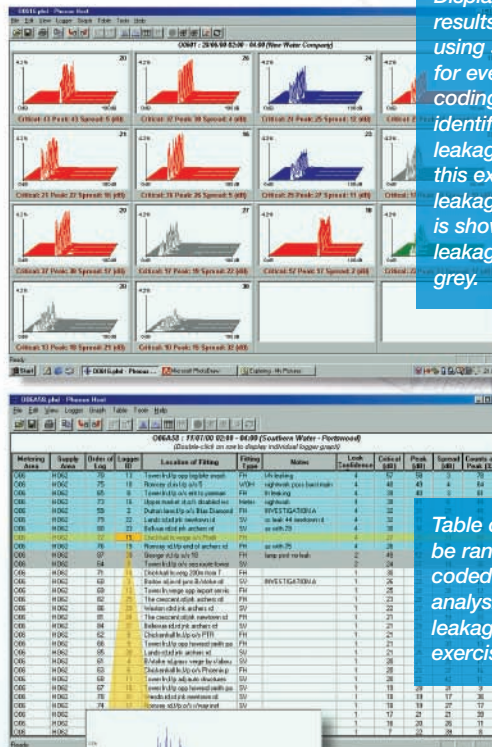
Display results using for eve coding identif leakag this ex leakag is show leakag grey.

Table c be ran coded analys leakag exercis

O06S1.phd - Phonos Host
File Edit View Logger Graph Table Tools Help
O06S1 : 28/06/00 02:00 - 04:00 (New Water Company)

Critical: 43 Peak: 43 Spread: 6 (dB)
Critical: 37 Peak: 38 Spread: 4 (dB)
Critical: 24 Peak: 25 Spread: 12 (dB)
Critical: 21 Peak: 21 Spread: 16 (dB)
Critical: 28 Peak: 26 Spread: 9 (dB)
Critical: 26 Peak: 26 Spread: 14 (dB)
Critical: 27 Peak: 30 Spread: 17 (dB)
Critical: 20 Peak: 22 Spread: 22 (dB)
Critical: 25 Peak: 57 Spread: 2 (dB)
Critical: 13 Peak: 15 Spread: 21 (dB)
Critical: 10 Peak: 15 Spread: 32 (dB)

Ready
Start

O06A58.phd - Phonos Host
File Edit View Logger Graph Table Tools Help
O06A58 : 17/07/00 02:00 - 04:00 (Southern Water - Portsmouth)
(Double-click on row to display individual logger graph)

| Metering Area | Supply Area | Order of Log | Logger ID | Location of Fitting | Fitting Type | Notes | Leak Confidence | Critical (dB) | Peak (dB) | Spread (dB) | Counts a Peak |
|---|---|---|---|---|---|---|---|---|---|---|---|
| O06 | H062 | 75 | 18 | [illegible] | FH | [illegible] | 4 | 52 | 53 | 3 | 76 |
| O06 | H062 | 75 | 19 | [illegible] | WOH | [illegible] | 4 | 48 | 49 | 4 | 64 |
| O06 | H062 | 65 | 6 | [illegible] | FH | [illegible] | 4 | 48 | 48 | 8 | 61 |
| O06 | H062 | 56 | 4 | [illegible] | Harbin | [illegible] | 4 | | | | |
| O06 | H062 | 59 | 2 | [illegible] | FH | INVESTIGATION | 4 | | | | |
| O06 | H062 | 73 | 22 | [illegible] | SV | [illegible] | 4 | | | | |
| O06 | H062 | 80 | 23 | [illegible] | SV | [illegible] | 4 | | | | |
| O06 | H062 | 77 | 15 | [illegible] | FH | | 4 | | | | |
| O06 | H062 | 78 | 19 | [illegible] | FH | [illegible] | 2 | | | | |
| O06 | H062 | 71 | 13 | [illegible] | SV | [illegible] | 2 | | | | |
| O06 | H062 | 64 | 7 | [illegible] | SV | | 2 | | | | |
| O06 | H062 | 71 | | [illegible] | FH | | 1 | | | | |
| O06 | H062 | 70 | | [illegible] | SV | INVESTIGATION | 1 | 26 | | | |
| O06 | H062 | 69 | | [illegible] | FH | | 1 | 25 | | | |
| O06 | H062 | 63 | | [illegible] | FH | | 1 | 23 | | | |
| O06 | H062 | 68 | | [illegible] | SV | | 1 | 22 | | | |
| O06 | H062 | 67 | | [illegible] | SV | | 1 | 21 | | | |
| O06 | H062 | 62 | | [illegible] | FH | | 1 | 21 | | | |
| O06 | H062 | 61 | | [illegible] | FH | | 1 | 21 | | | |
| O06 | H062 | 60 | | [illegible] | FH | | 1 | 21 | | | |
| O06 | H062 | 61 | | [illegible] | FH | | 1 | 20 | | | |
| O06 | H062 | 58 | | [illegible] | FH | | 1 | 20 | | | |
| O06 | H062 | 66 | | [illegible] | FH | | 1 | 20 | | | |
| O06 | H062 | 67 | | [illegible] | FH | | 1 | 19 | 21 | 9 | |
| O06 | H062 | 70 | | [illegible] | FH | | 1 | 18 | 17 | 26 | |
| O06 | H062 | 76 | | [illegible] | FH | | 1 | 18 | 19 | 27 | |
| O06 | H062 | 74 | | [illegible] | FH | | 1 | 17 | 21 | 23 | |
| O06 | H062 | | | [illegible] | FH | | 1 | 17 | 20 | 21 | |

Ready